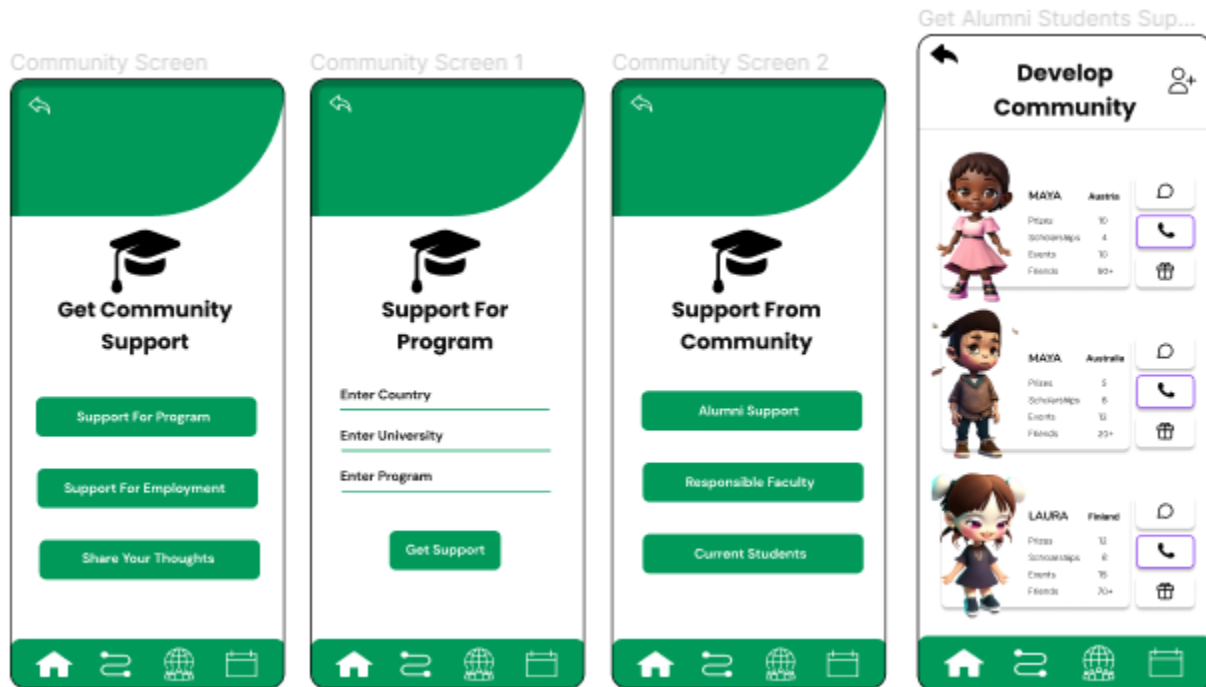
Community Screen

Get Community Support

Support For Program

Support For Employment

Share Your Thoughts

Community Screen 1

Support For Program

Enter Country

Enter University

Enter Program

Get Support

Community Screen 2

Support From Community

Alumni Support

Responsible Faculty

Current Students

Get Alumni Students Sup...

Develop Community

MAYA Austria
Prizes 10
Scholarships 4
Events 10
Friends 90+

MAYA Australia
Prizes 5
Scholarships 6
Events 12
Friends 20+

LAURA Finland
Prizes 12
Scholarships 8
Events 15
Friends 70+